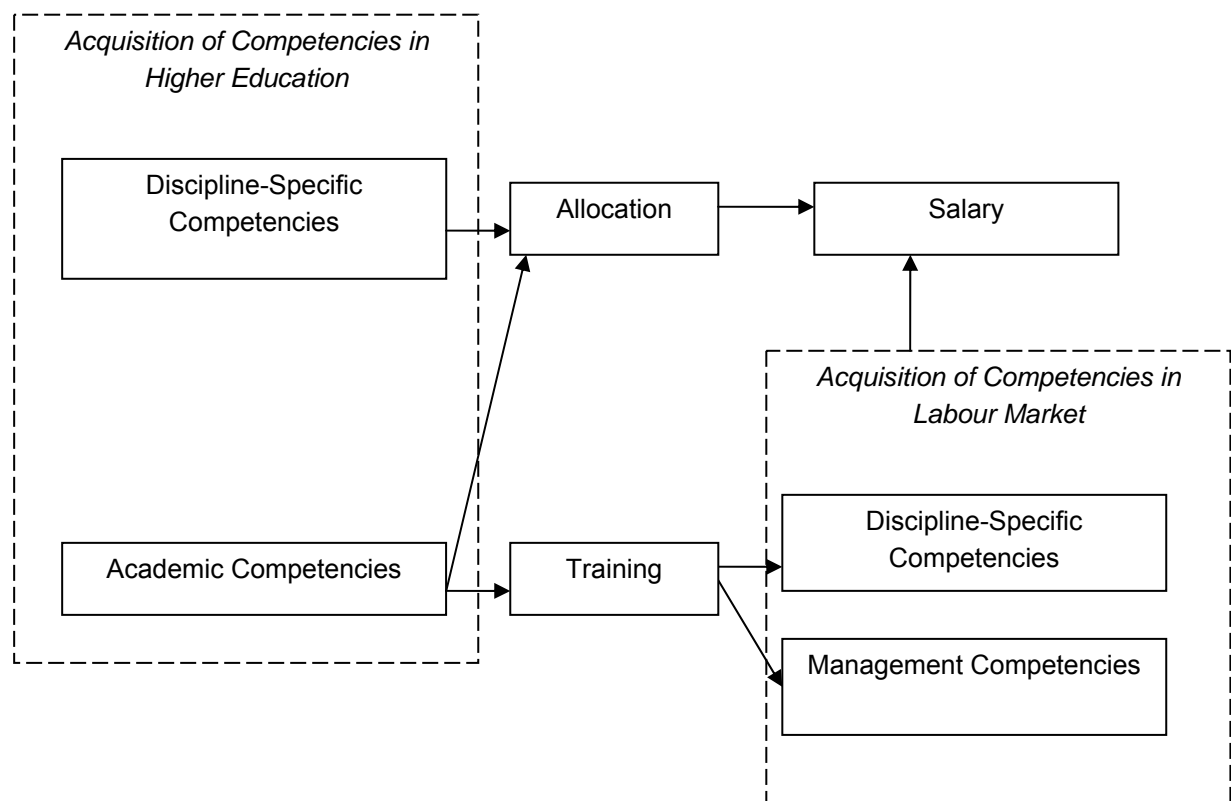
Acquisition of Competencies in Higher Education

Discipline-Specific Competencies

Allocation

Salary

Acquisition of Competencies in Labour Market

Academic Competencies

Training

Discipline-Specific Competencies

Management Competencies